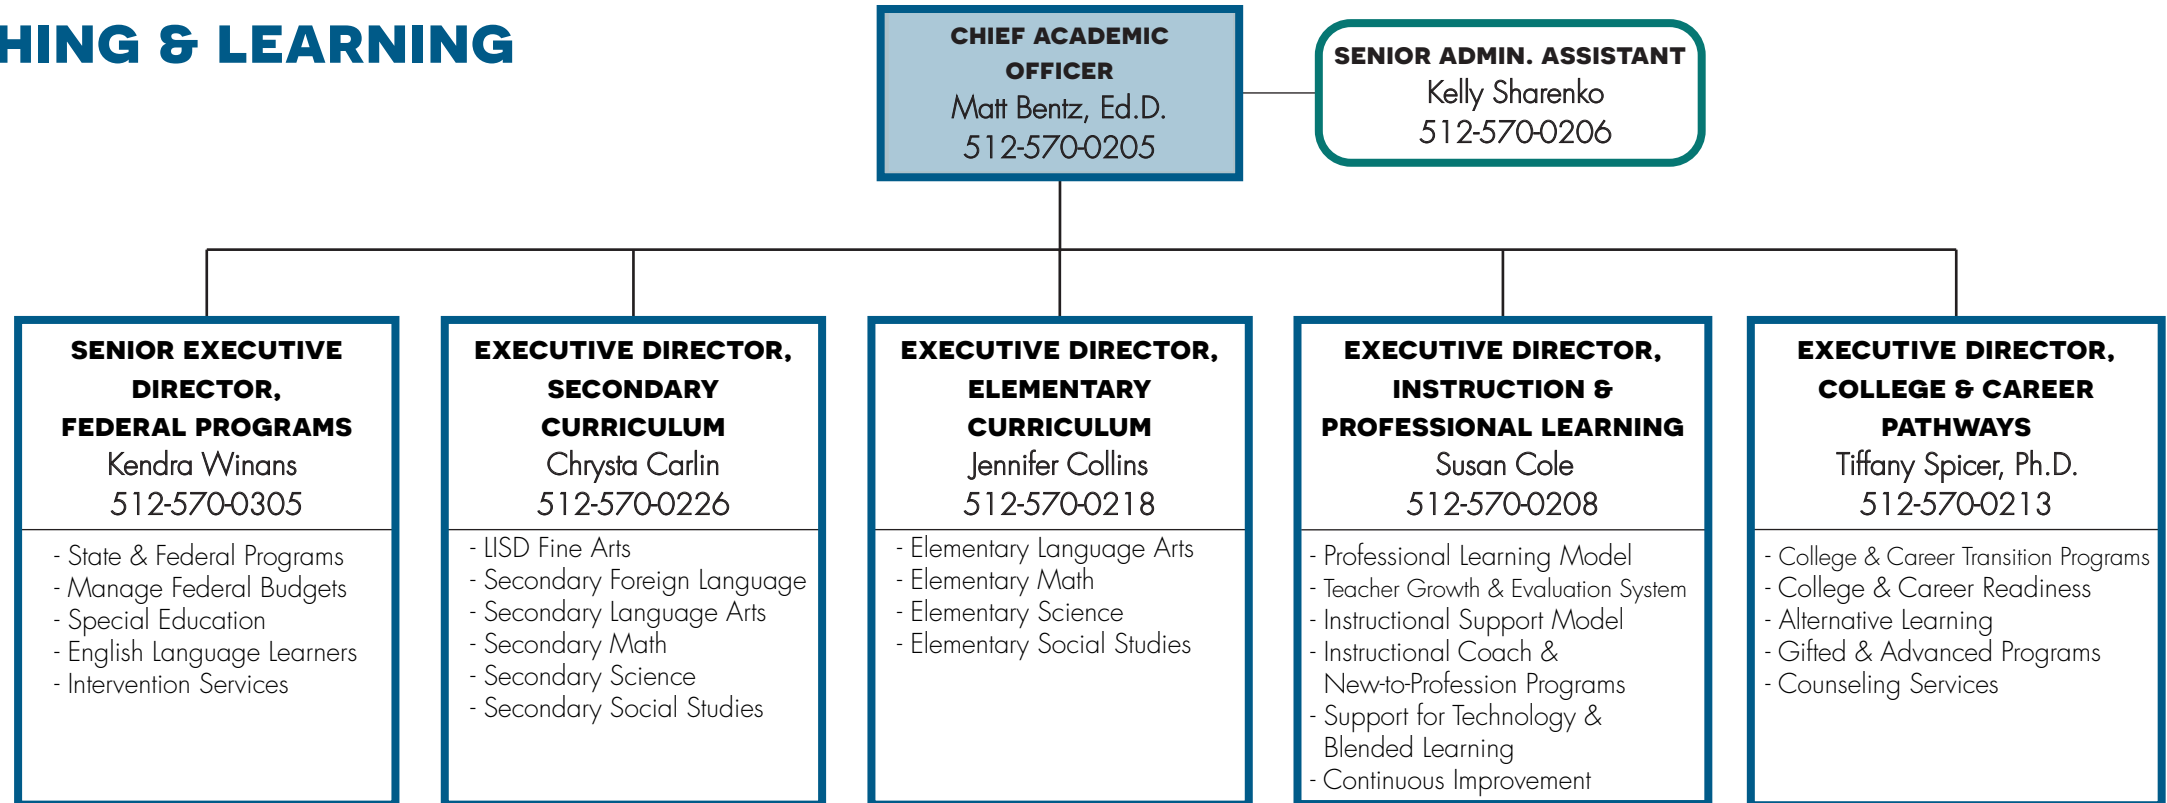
HING & LEARNING

CHIEF ACADEMIC OFFICER
Matt Bentz, Ed.D.
512-570-0205

SENIOR ADMIN. ASSISTANT
Kelly Sharenko
512-570-0206

SENIOR EXECUTIVE DIRECTOR, FEDERAL PROGRAMS
Kendra Winans
512-570-0305

- State & Federal Programs
- Manage Federal Budgets
- Special Education
- English Language Learners
- Intervention Services

EXECUTIVE DIRECTOR, SECONDARY CURRICULUM
Chrysta Carlin
512-570-0226

- LISD Fine Arts
- Secondary Foreign Language
- Secondary Language Arts
- Secondary Math
- Secondary Science
- Secondary Social Studies

EXECUTIVE DIRECTOR, ELEMENTARY CURRICULUM
Jennifer Collins
512-570-0218

- Elementary Language Arts
- Elementary Math
- Elementary Science
- Elementary Social Studies

EXECUTIVE DIRECTOR, INSTRUCTION & PROFESSIONAL LEARNING
Susan Cole
512-570-0208

- Professional Learning Model
- Teacher Growth & Evaluation System
- Instructional Support Model
- Instructional Coach & New-to-Profession Programs
- Support for Technology & Blended Learning
- Continuous Improvement

EXECUTIVE DIRECTOR, COLLEGE & CAREER PATHWAYS
Tiffany Spicer, Ph.D.
512-570-0213

- College & Career Transition Programs
- College & Career Readiness
- Alternative Learning
- Gifted & Advanced Programs
- Counseling Services